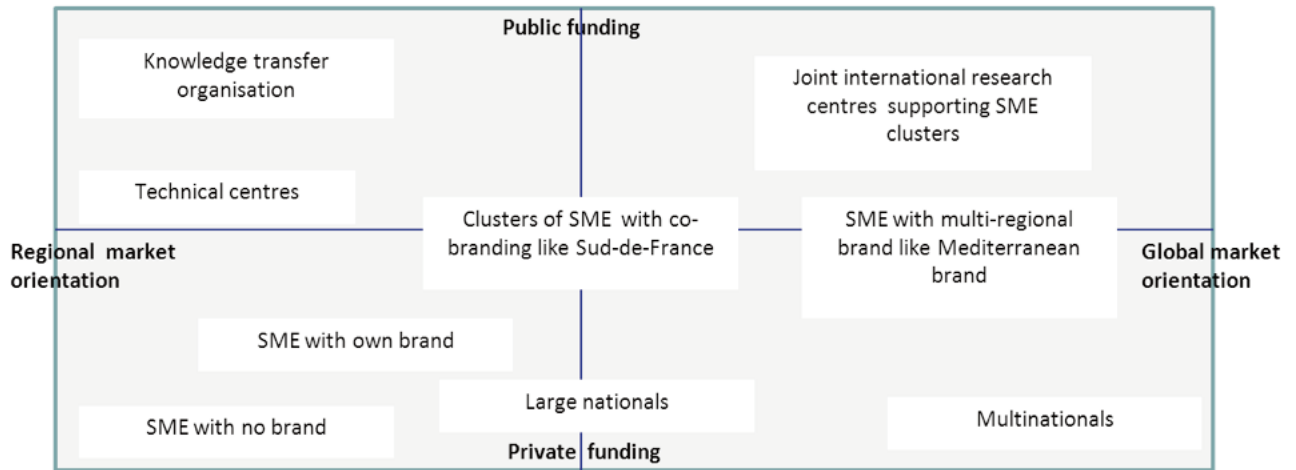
Public funding

Knowledge transfer organisation

Joint international research centres supporting SME clusters

Technical centres

Clusters of SME with co-branding like Sud-de-France

SME with multi-regional brand like Mediterranean brand

Regional market orientation

Global market orientation

SME with own brand

Large nationals

SME with no brand

Multinationals

Private funding